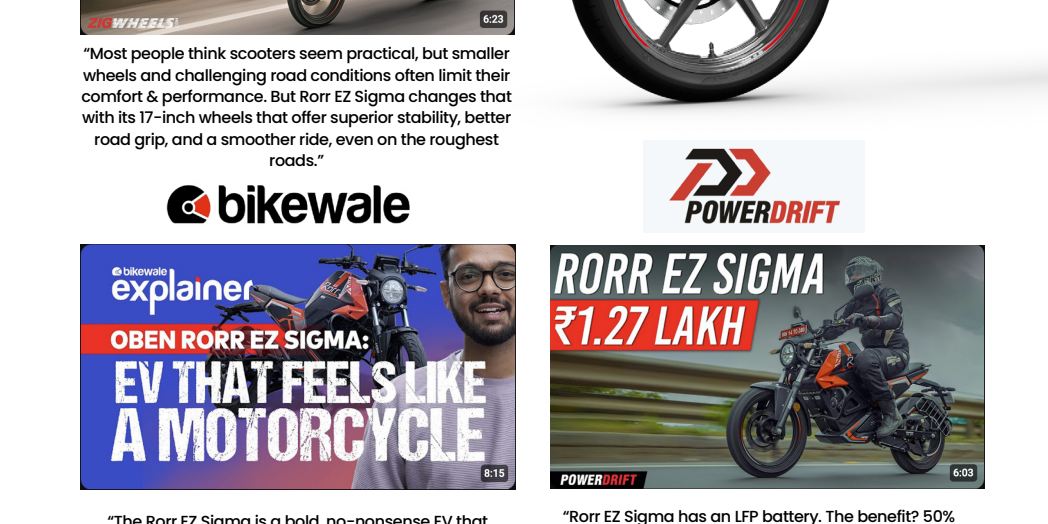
ZIGWHEELS

6:23

“Most people think scooters seem practical, but smaller wheels and challenging road conditions often limit their comfort & performance. But Rorr EZ Sigma changes that with its 17-inch wheels that offer superior stability, better road grip, and a smoother ride, even on the roughest roads.”

bikewale

POWERDRIFT

bikewale explainer

OBEN RORR EZ SIGMA:

EV THAT FEELS LIKE A MOTORCYCLE

8:15

RORR EZ SIGMA

₹1.27 LAKH

POWERDRIFT

6:03

“The Rorr EZ Sigma is a bold, no-nonsense EV that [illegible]

“Rorr EZ Sigma has an LFP battery. The benefit? 50% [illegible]